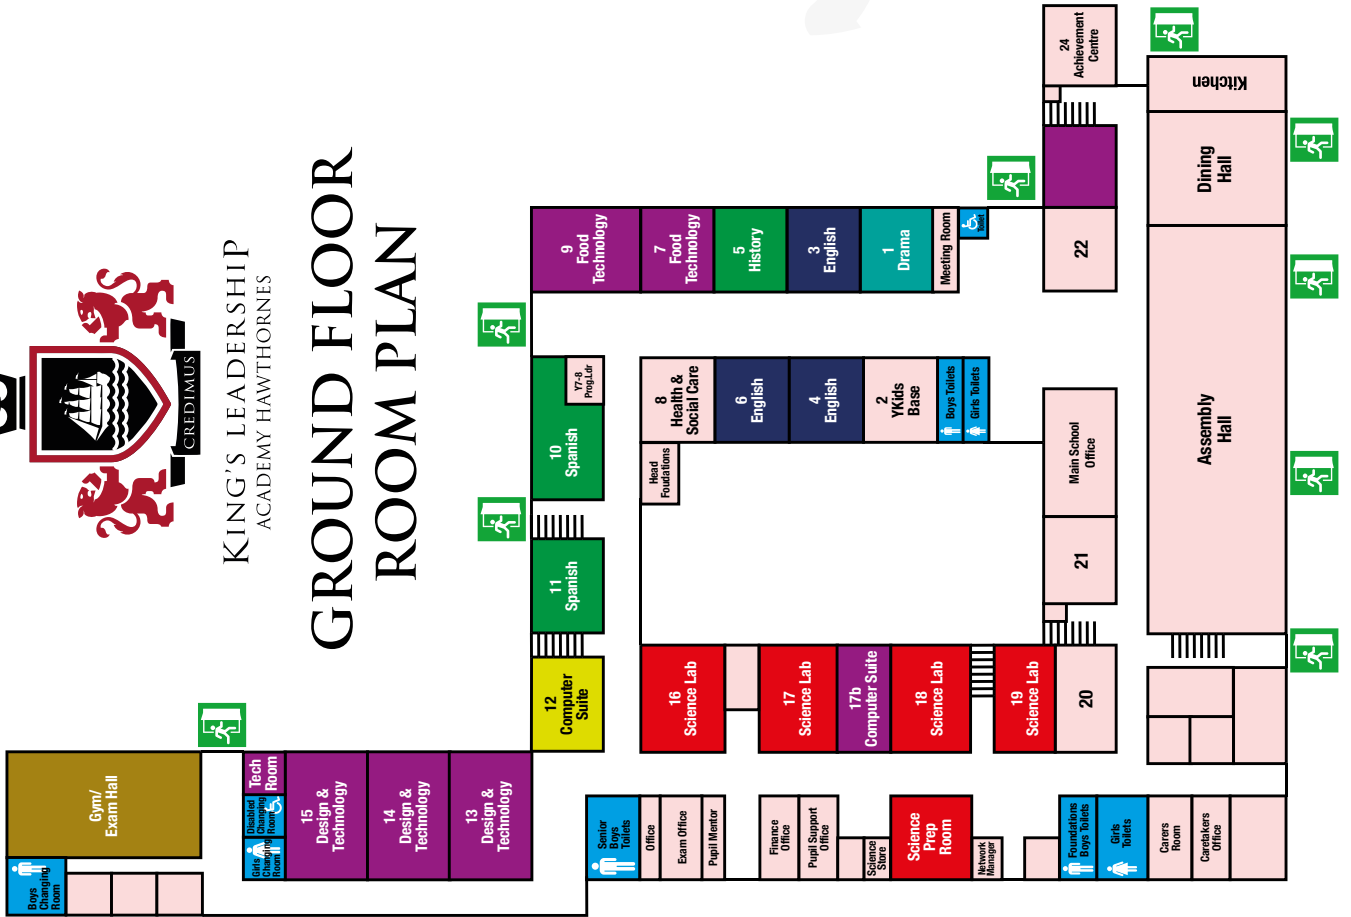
CREDIMUS

King's Leadership
Academy Hawthornes

GROUND FLOOR
ROOM PLAN

24 Achievement Centre

Kitchen

Dining Hall

Assembly Hall

22

Main School Office

21

20

9 Food Technology

7 Food Technology

5 History

3 English

1 Drama

Meeting Room

Lift

Y7-8 Prog.Ldr

10 Spanish

8 Health & Social Care

6 English

4 English

2 YKids Base

Boys Toilets

Girls Toilets

Head Foudations

11 Spanish

12 Computer Suite

16 Science Lab

17 Science Lab

17b Computer Suite

18 Science Lab

19 Science Lab

Gym/ Exam Hall

Tech Room

Disabled Changing Room

Girls Changing Room

15 Design & Technology

14 Design & Technology

13 Design & Technology

Boys Changing Room

Senior Boys Toilets

Office

Exam Office

Pupil Mentor

Finance Office

Pupil Support Office

Science Store

Science Prep Room

Network Manager

Foundations Boys Toilets

Girls Toilets

Carers Room

Caretakers Office